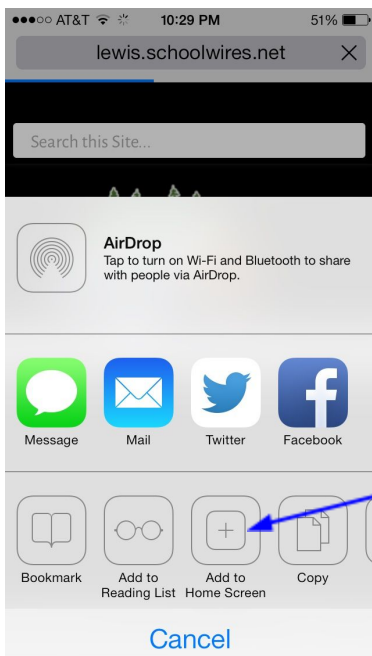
●●●○○ AT&T 10:29 PM 51%

lewis.schoolwires.net

Search this Site...

AirDrop
Tap to turn on Wi-Fi and Bluetooth to share with people via AirDrop.

Message
Mail
Twitter
Facebook

Bookmark
Add to Reading List
Add to Home Screen
Copy

Cancel